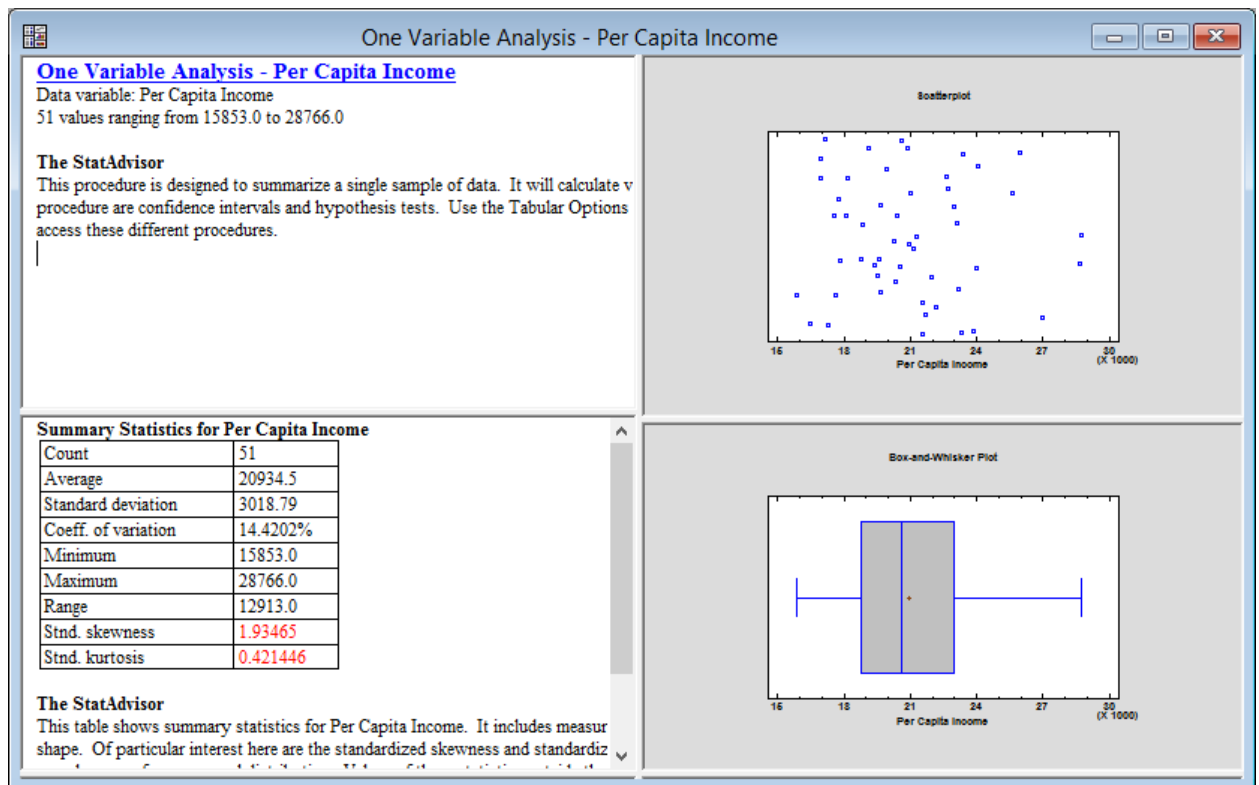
One Variable Analysis - Per Capita Income

One Variable Analysis - Per Capita Income
Data variable: Per Capita Income
51 values ranging from 15853.0 to 28766.0

The StatAdvisor
This procedure is designed to summarize a single sample of data. It will calculate v procedure are confidence intervals and hypothesis tests. Use the Tabular Options access these different procedures.

Scatterplot

16 18 21 24 27 30 (X 1000)
Per Capita Income

Summary Statistics for Per Capita Income

| Count | 51 |
|---|---|
| Average | 20934.5 |
| Standard deviation | 3018.79 |
| Coeff. of variation | 14.4202% |
| Minimum | 15853.0 |
| Maximum | 28766.0 |
| Range | 12913.0 |
| Stnd. skewness | 1.93465 |
| Stnd. kurtosis | 0.421446 |

The StatAdvisor
This table shows summary statistics for Per Capita Income. It includes measur shape. Of particular interest here are the standardized skewness and standardiz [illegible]

Box-and-Whisker Plot

16 18 21 24 27 30 (X 1000)
Per Capita Income